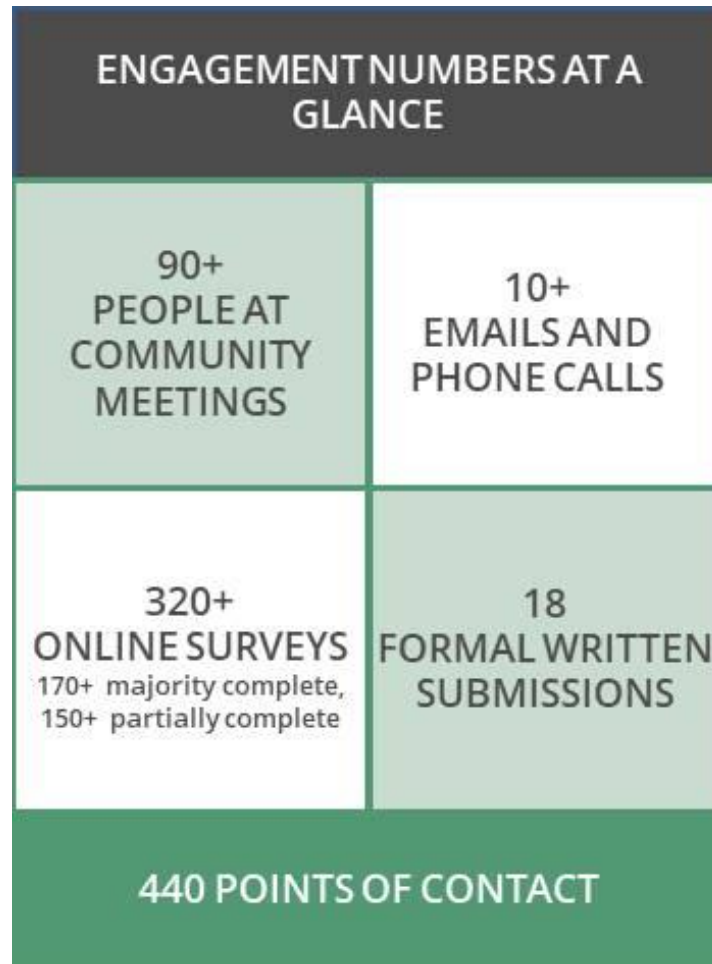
ENGAGEMENT NUMBERS AT A GLANCE

90+
PEOPLE AT COMMUNITY MEETINGS

10+
EMAILS AND PHONE CALLS

320+
ONLINE SURVEYS
170+ majority complete, 150+ partially complete

18
FORMAL WRITTEN SUBMISSIONS

440 POINTS OF CONTACT